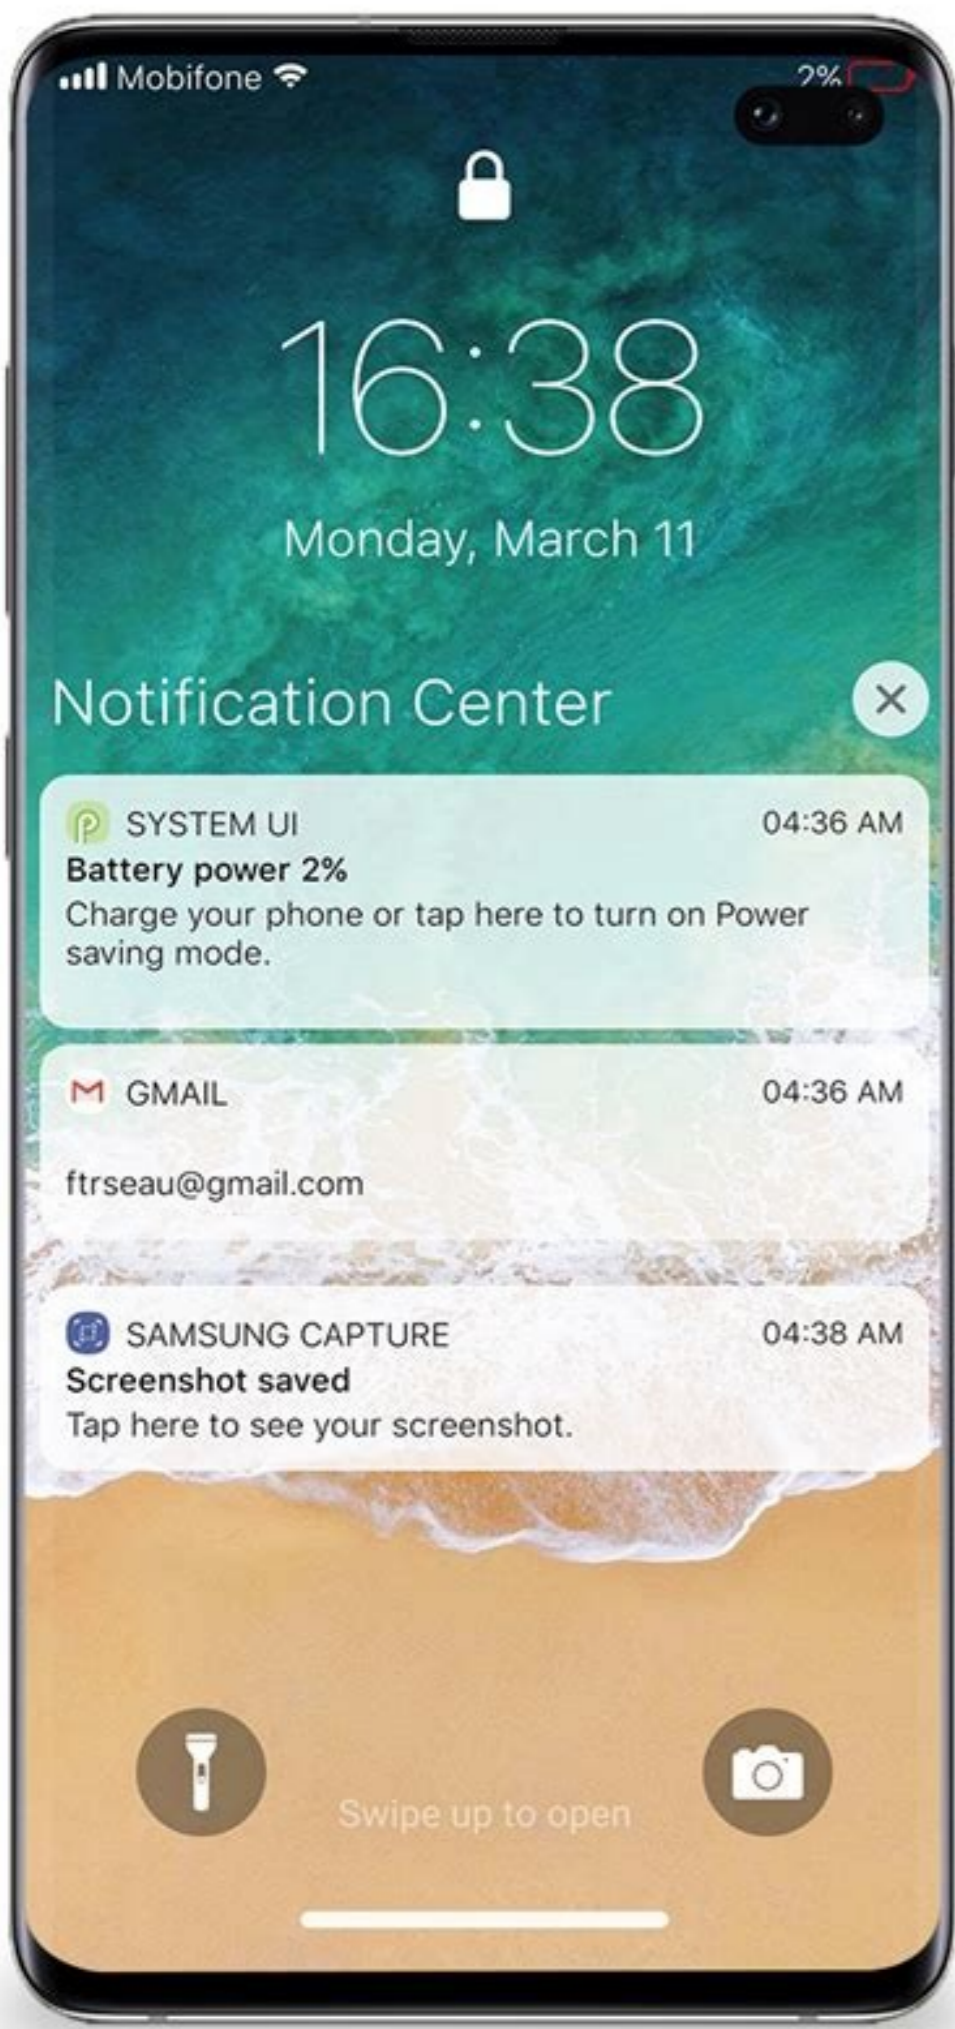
Mobifone 2%

16:38

Monday, March 11

Notification Center

SYSTEM UI 04:36 AM
Battery power 2%
Charge your phone or tap here to turn on Power saving mode.

GMAIL 04:36 AM
ftrseau@gmail.com

SAMSUNG CAPTURE 04:38 AM
Screenshot saved
Tap here to see your screenshot.

Swipe up to open